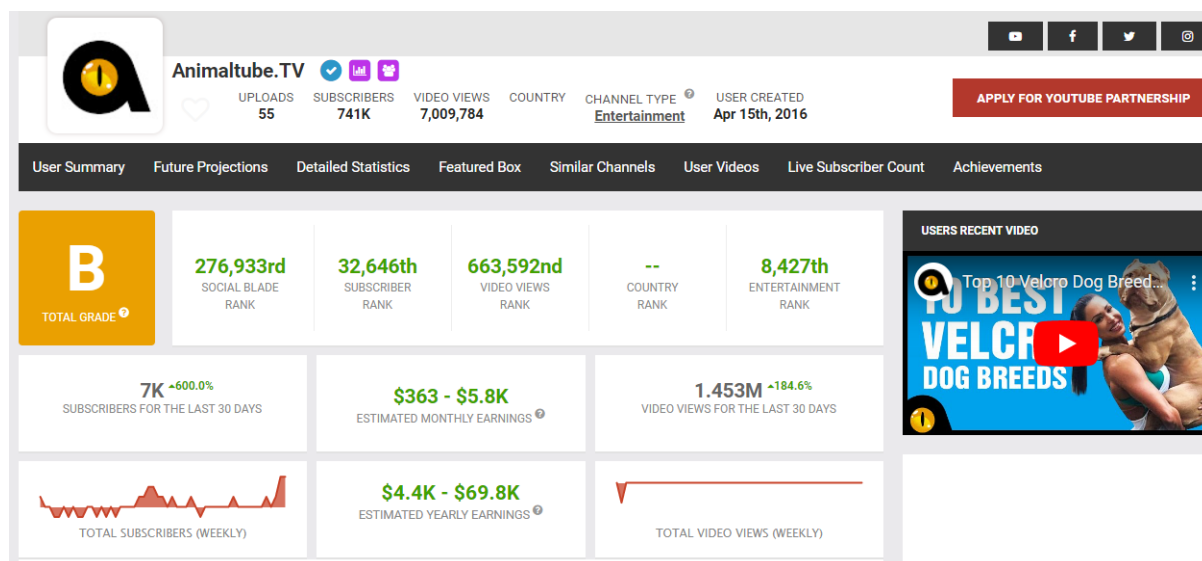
Animaltube.TV

UPLOADS 55
SUBSCRIBERS 741K
VIDEO VIEWS 7,009,784
COUNTRY
CHANNEL TYPE ? Entertainment
USER CREATED Apr 15th, 2016

APPLY FOR YOUTUBE PARTNERSHIP

User Summary | Future Projections | Detailed Statistics | Featured Box | Similar Channels | User Videos | Live Subscriber Count | Achievements

B
TOTAL GRADE ?

276,933rd
SOCIAL BLADE RANK

32,646th
SUBSCRIBER RANK

663,592nd
VIDEO VIEWS RANK

--
COUNTRY RANK

8,427th
ENTERTAINMENT RANK

USERS RECENT VIDEO

Top 10 Velcro Dog Breed...

10 BEST VELCR DOG BREEDS

7K +600.0%
SUBSCRIBERS FOR THE LAST 30 DAYS

$363 - $5.8K
ESTIMATED MONTHLY EARNINGS ?

1.453M +184.6%
VIDEO VIEWS FOR THE LAST 30 DAYS

TOTAL SUBSCRIBERS (WEEKLY)

$4.4K - $69.8K
ESTIMATED YEARLY EARNINGS ?

TOTAL VIDEO VIEWS (WEEKLY)